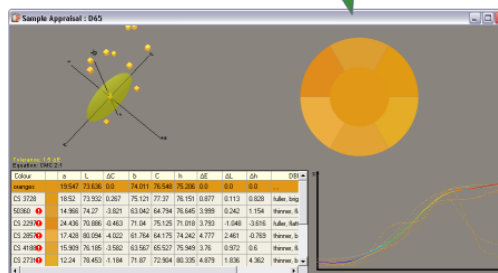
Sample Appraisal : D65

Tolerance : 1.0 dE
Equation : CMC 2:1

| Colour | a | L | ΔC | b | C | h | ΔE | ΔL | Δh | DBI |
|---|---|---|---|---|---|---|---|---|---|---|
| oranges | 19.547 | 73.636 | 0.0 | 74.011 | 76.548 | 75.206 | 0.0 | 0.0 | 0.0 | ... |
| CS 3726 | 18.52 | 73.932 | 0.267 | 75.121 | 77.37 | 76.151 | 0.877 | 0.113 | 0.828 | fuller, brig |
| 50060 | 14.966 | 74.27 | -3.821 | 63.042 | 64.794 | 76.645 | 3.999 | 0.242 | 1.154 | thinner, fu |
| CS 2297 | 24.436 | 70.886 | -0.463 | 71.04 | 75.125 | 71.018 | 3.793 | -1.049 | -3.616 | fuller, flat |
| CS 2857 | 17.428 | 80.094 | -4.022 | 61.764 | 64.175 | 74.242 | 4.777 | 2.461 | -0.783 | thinner, fu |
| CS 4188 | 15.909 | 76.185 | -3.582 | 63.567 | 65.527 | 75.949 | 3.76 | 0.972 | 0.6 | thinner, fu |
| CS 2739 | 12.24 | 78.453 | -1.184 | 71.87 | 72.904 | 80.335 | 4.879 | 1.836 | 4.362 | thinner, fu |